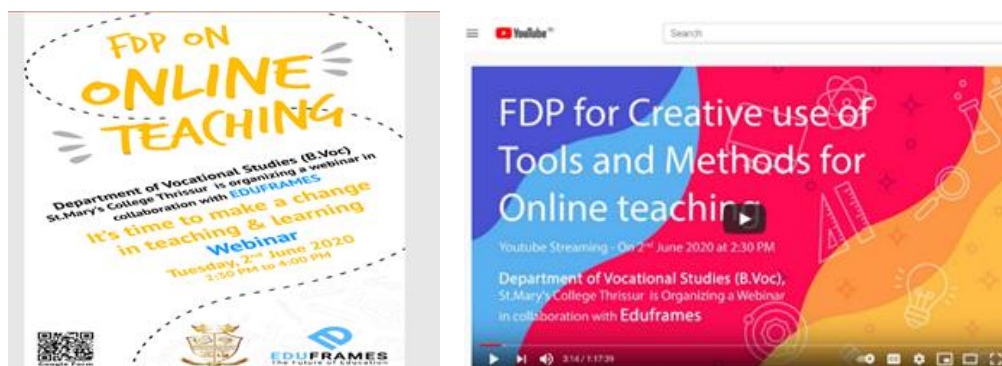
FDP ON
ONLINE
TEACHING

Department of Vocational Studies (B.Voc)
St.Mary's College Thrissur is organizing a webinar in collaboration with EDUFRAMES

It's time to make a change in teaching & learning

Webinar

Tuesday, 2nd June 2020
2:30 PM to 4:00 PM

Google Form

EDUFRAMES
The Future of Education

YouTube

Search

FDP for Creative use of Tools and Methods for Online teaching

Youtube Streaming - On 2nd June 2020 at 2:30 PM

Department of Vocational Studies (B.Voc),
St.Mary's College Thrissur is Organizing a Webinar in collaboration with Eduframes

3:14 / 1:17:39